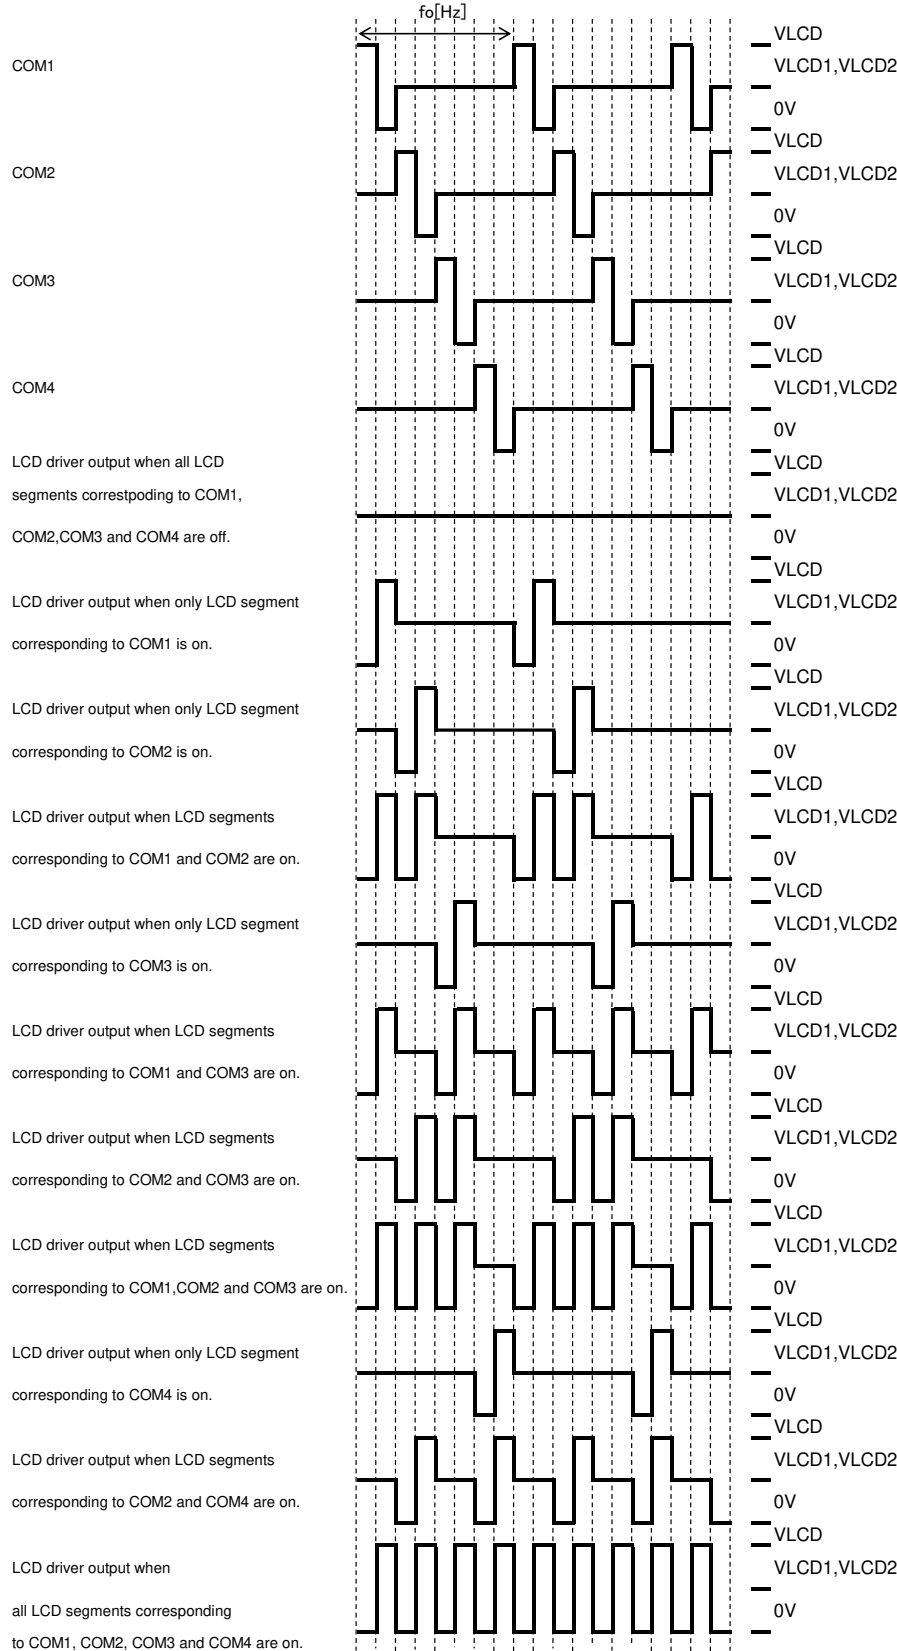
fo[Hz]

COM1
VLCD
VLCD1,VLCD2
0V

COM2
VLCD
VLCD1,VLCD2
0V

COM3
VLCD
VLCD1,VLCD2
0V

COM4
VLCD
VLCD1,VLCD2
0V

LCD driver output when all LCD segments correstpoding to COM1, COM2,COM3 and COM4 are off.
VLCD
VLCD1,VLCD2
0V

LCD driver output when only LCD segment corresponding to COM1 is on.
VLCD
VLCD1,VLCD2
0V

LCD driver output when only LCD segment corresponding to COM2 is on.
VLCD
VLCD1,VLCD2
0V

LCD driver output when LCD segments corresponding to COM1 and COM2 are on.
VLCD
VLCD1,VLCD2
0V

LCD driver output when only LCD segment corresponding to COM3 is on.
VLCD
VLCD1,VLCD2
0V

LCD driver output when LCD segments corresponding to COM1 and COM3 are on.
VLCD
VLCD1,VLCD2
0V

LCD driver output when LCD segments corresponding to COM2 and COM3 are on.
VLCD
VLCD1,VLCD2
0V

LCD driver output when LCD segments corresponding to COM1,COM2 and COM3 are on.
VLCD
VLCD1,VLCD2
0V

LCD driver output when only LCD segment corresponding to COM4 is on.
VLCD
VLCD1,VLCD2
0V

LCD driver output when LCD segments corresponding to COM2 and COM4 are on.
VLCD
VLCD1,VLCD2
0V

LCD driver output when all LCD segments corresponding to COM1, COM2, COM3 and COM4 are on.
VLCD
VLCD1,VLCD2
0V